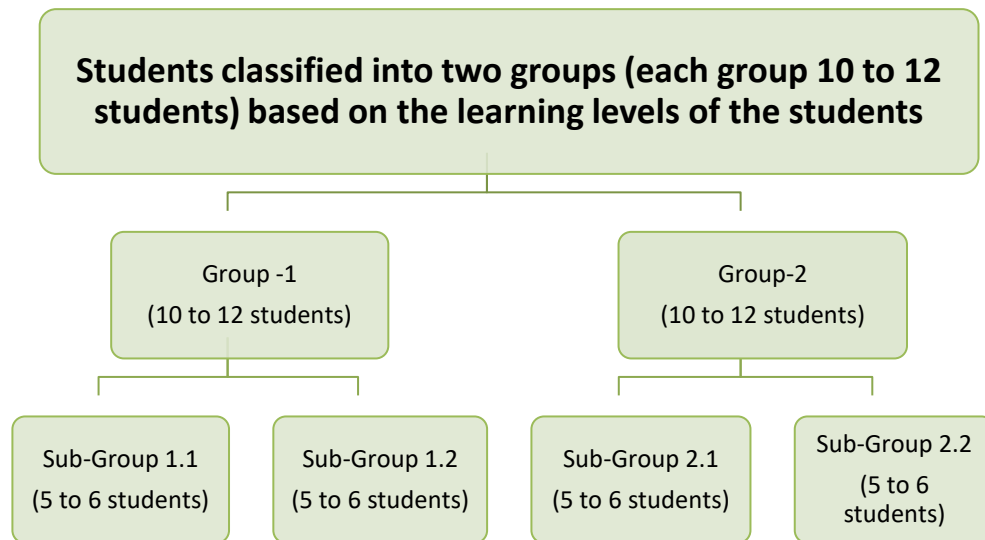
Students classified into two groups (each group 10 to 12 students) based on the learning levels of the students

Group -1
(10 to 12 students)

Group-2
(10 to 12 students)

Sub-Group 1.1
(5 to 6 students)

Sub-Group 1.2
(5 to 6 students)

Sub-Group 2.1
(5 to 6 students)

Sub-Group 2.2
(5 to 6 students)